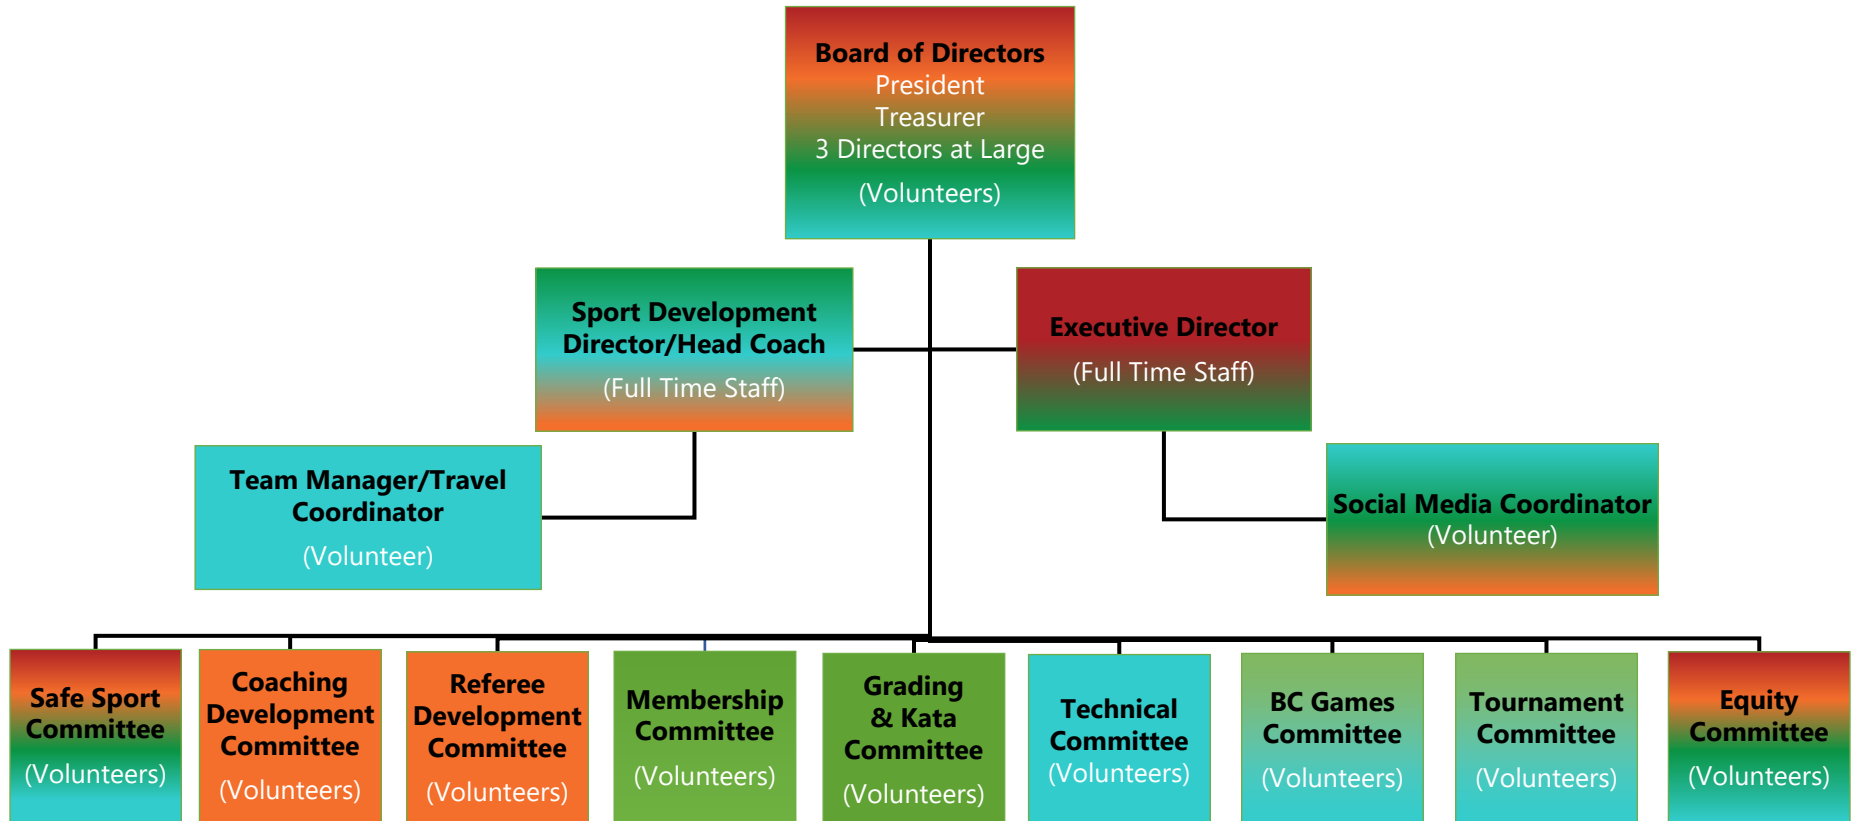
Board of Directors
President
Treasurer
3 Directors at Large
(Volunteers)

Sport Development Director/Head Coach
(Full Time Staff)

Executive Director
(Full Time Staff)

Team Manager/Travel Coordinator
(Volunteer)

Social Media Coordinator
(Volunteer)

Safe Sport Committee
(Volunteers)

Coaching Development Committee
(Volunteers)

Referee Development Committee
(Volunteers)

Membership Committee
(Volunteers)

Grading & Kata Committee
(Volunteers)

Technical Committee
(Volunteers)

BC Games Committee
(Volunteers)

Tournament Committee
(Volunteers)

Equity Committee
(Volunteers)